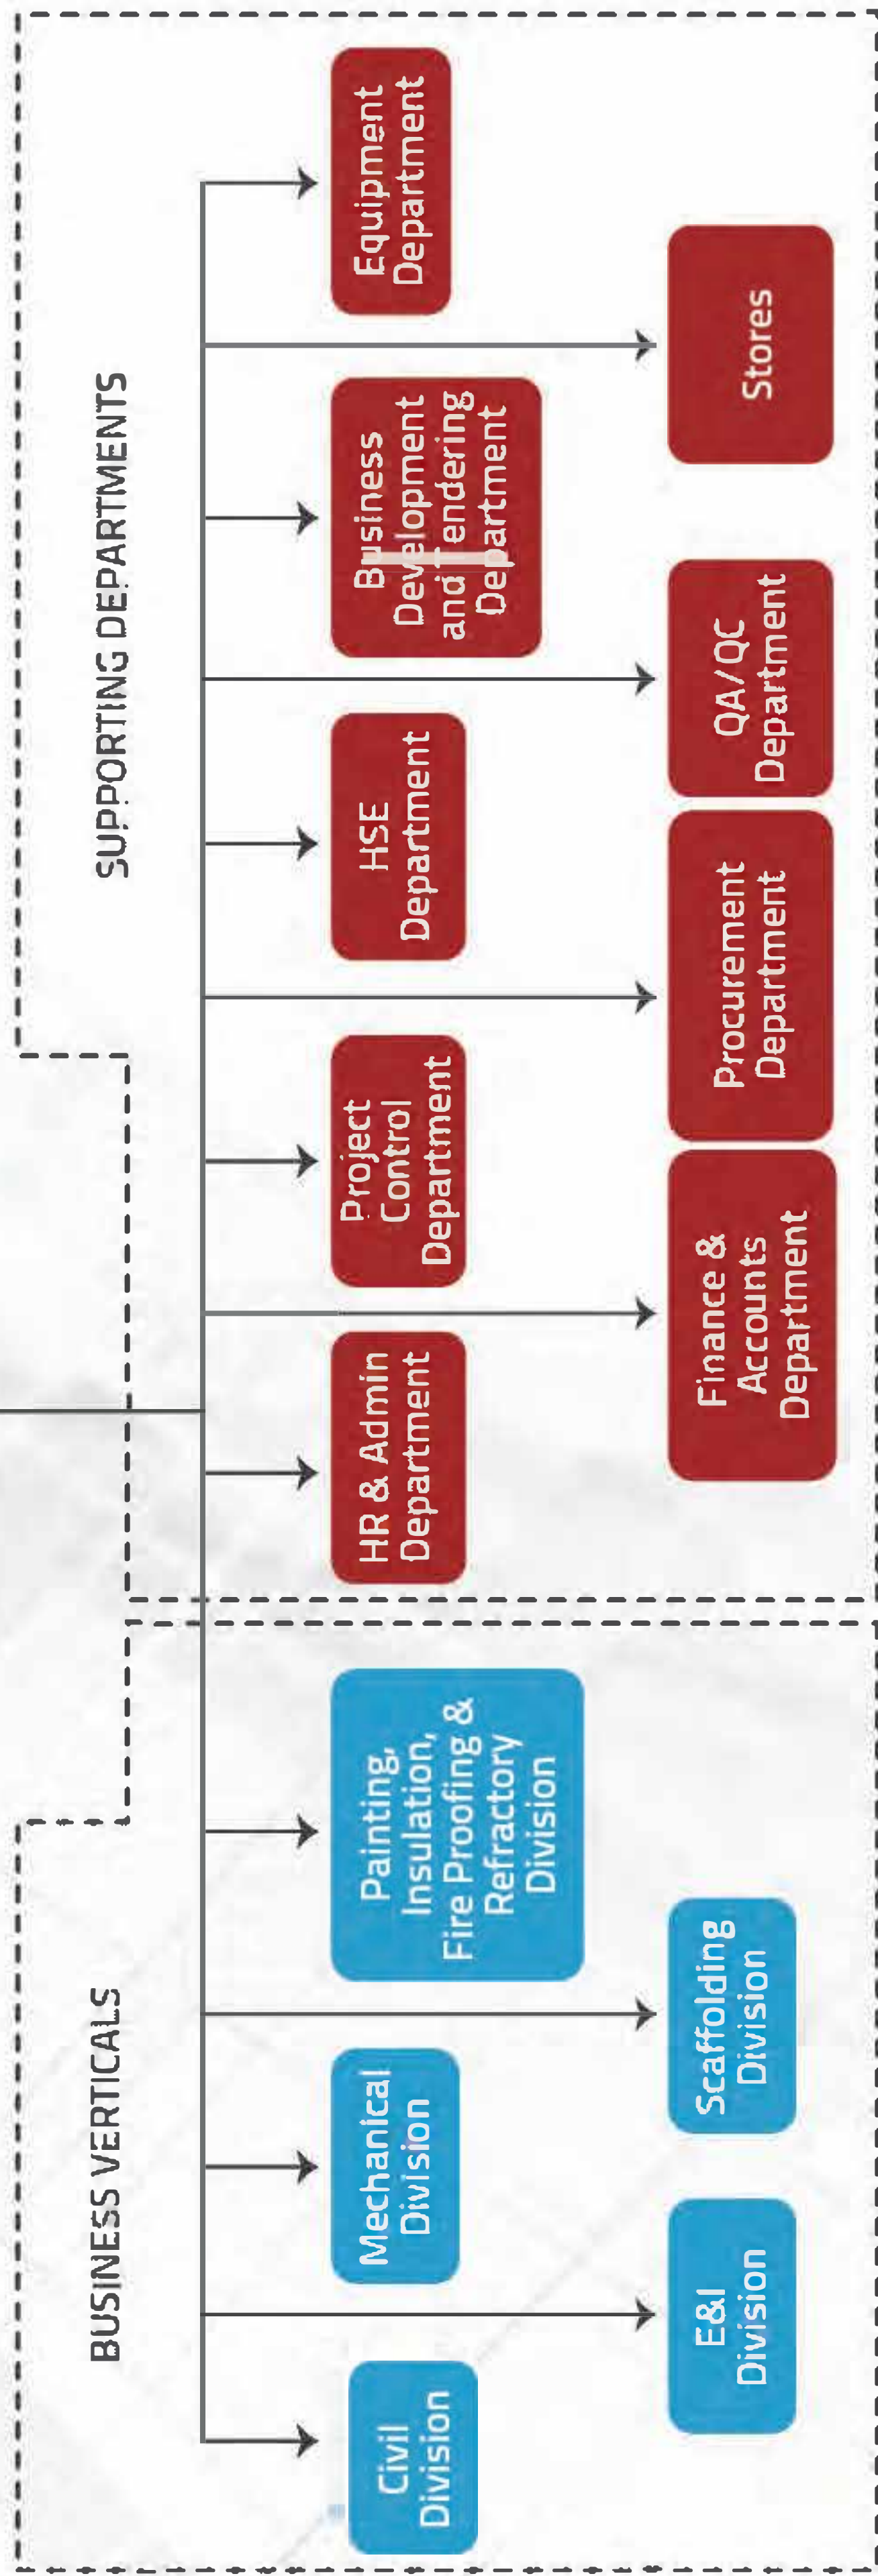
SUPPORTING DEPARTMENTS

Equipment Department

Business Development and Tendering Department

HSE Department

Project Control Department

HR & Admin Department

Stores

QA/QC Department

Procurement Department

Finance & Accounts Department

BUSINESS VERTICALS

Painting, Insulation, Fire Proofing & Refractory Division

Mechanical Division

Civil Division

Scaffolding Division

E&I Division